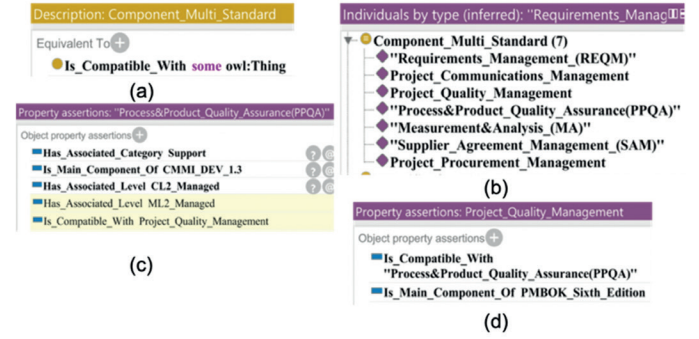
Description: Component_Multi_Standard

Equivalent To

Is_Compatible_With some owl:Thing

(a)

Individuals by type (inferred): "Requirements_Manag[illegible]

Component_Multi_Standard (7)

"Requirements_Management_(REQM)"

Project_Communications_Management

Project_Quality_Management

"Process&Product_Quality_Assurance(PPQA)"

"Measurement&Analysis_(MA)"

"Supplier_Agreement_Management_(SAM)"

Project_Procurement_Management

(b)

Property assertions: "Process&Product_Quality_Assurance(PPQA)"

Object property assertions

Has_Associated_Category Support

Is_Main_Component_Of CMMI_DEV_1.3

Has_Associated_Level CL2_Managed

Has_Associated_Level ML2_Managed

Is_Compatible_With Project_Quality_Management

(c)

Property assertions: Project_Quality_Management

Object property assertions

Is_Compatible_With "Process&Product_Quality_Assurance(PPQA)"

Is_Main_Component_Of PMBOK_Sixth_Edition

(d)